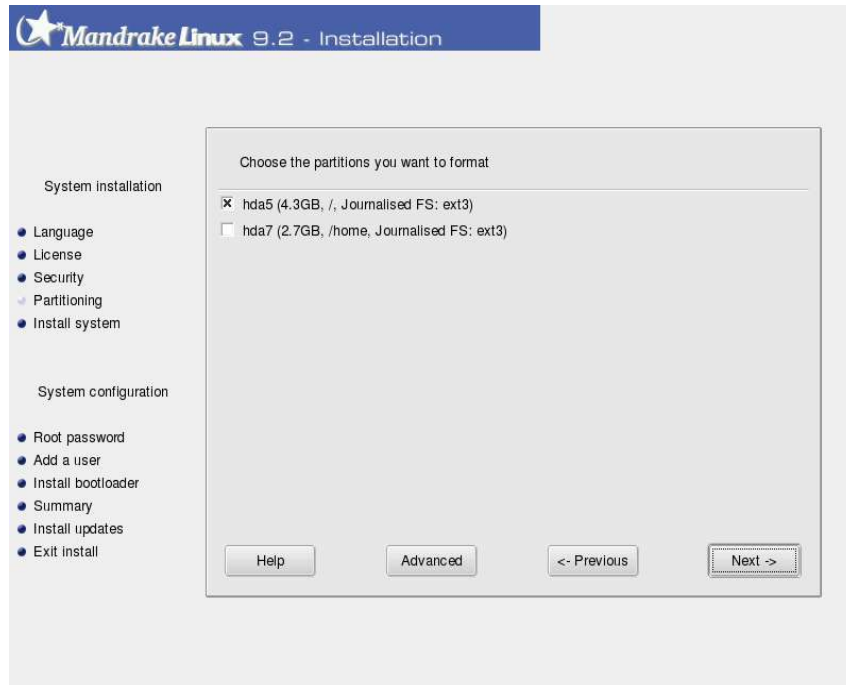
Mandrake Linux 9.2 - Installation

System installation

Language
License
Security
Partitioning
Install system

System configuration

Root password
Add a user
Install bootloader
Summary
Install updates
Exit install

Choose the partitions you want to format

hda5 (4.3GB, /, Journalised FS: ext3)
hda7 (2.7GB, /home, Journalised FS: ext3)

Help
Advanced
<- Previous
Next ->